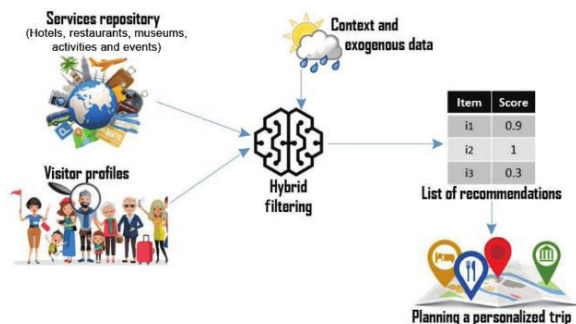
Services repository
(Hotels, restaurants, museums, activities and events)

Context and exogenous data

Visitor profiles

Hybrid filtering

| Item | Score |
|---|---|
| i1 | 0.9 |
| i2 | 1 |
| i3 | 0.3 |

List of recommendations

Planning a personalized trip